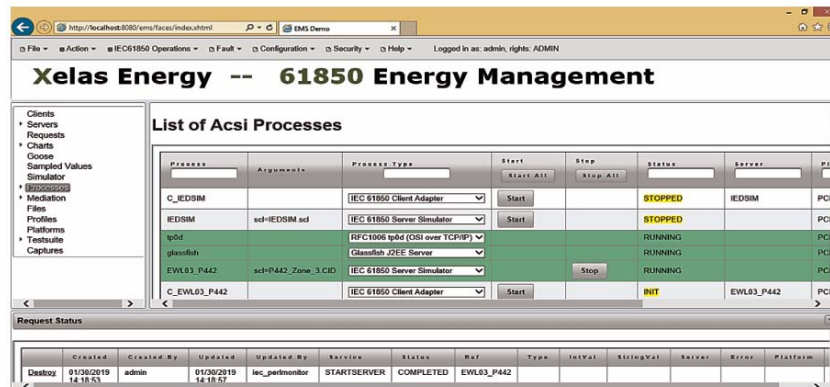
http://localhost:8080/ems/faces/index.xhtml
EMS Demo

File ▾ Action ▾ IEC61850 Operations ▾ Fault ▾ Configuration ▾ Security ▾ Help ▾ Logged in as: admin, rights: ADMIN

Xelas Energy -- 61850 Energy Management

Clients
Servers
Requests
Charts
Goose
Sampled Values
Simulator
Processes
Mediation
Files
Profiles
Platforms
Testsuite
Captures

List of Acsi Processes

| Process | Arguments | Process Type | Start | Stop | Status | Server | Pl |
|---|---|---|---|---|---|---|---|
| | | | Start All | Stop All | | | |
| C_IEDSIM | | IEC 61850 Client Adapter | Start | | STOPPED | IEDSIM | PC |
| IEDSIM | scl=IEDSIM.scl | IEC 61850 Server Simulator | Start | | STOPPED | | PC |
| tp0d | | RFC1006 tp0d (OSI over TCP/IP) | | | RUNNING | | PC |
| glassfish | | Glassfish J2EE Server | | | RUNNING | | PC |
| EWL03_P442 | scl=P442_Zone_3.CID | IEC 61850 Server Simulator | | Stop | RUNNING | | PC |
| C_EWL03_P442 | | IEC 61850 Client Adapter | Start | | INIT | EWL03_P442 | PC |

Request Status

| | Created | Created By | Updated | Updated By | Service | Status | Ref | Type | IntVal | StringVal | Server | Error | Platform |
|---|---|---|---|---|---|---|---|---|---|---|---|---|---|
| Destroy | 01/30/2019 14:18:53 | admin | 01/30/2019 14:18:57 | iec_perlmonitor | STARTSERVER | COMPLETED | EWL03_P442 | | | | | | |